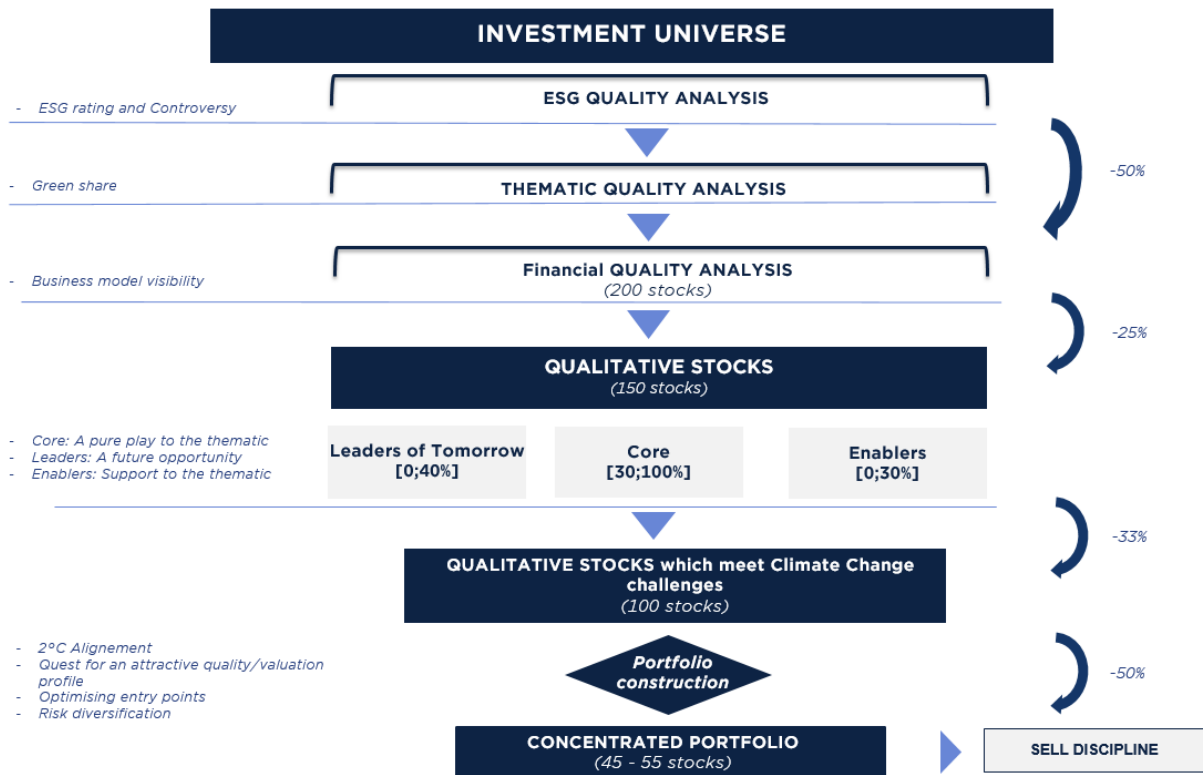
INVESTMENT UNIVERSE

- ESG rating and Controversy

ESG QUALITY ANALYSIS

-50%

- Green share

THEMATIC QUALITY ANALYSIS

- Business model visibility

Financial QUALITY ANALYSIS
(200 stocks)

-25%

QUALITATIVE STOCKS
(150 stocks)

- Core: A pure play to the thematic
- Leaders: A future opportunity
- Enablers: Support to the thematic

Leaders of Tomorrow
[0;40%]

Core
[30;100%]

Enablers
[0;30%]

-33%

QUALITATIVE STOCKS which meet Climate Change challenges
(100 stocks)

- 2°C Alignement
- Quest for an attractive quality/valuation profile
- Optimising entry points
- Risk diversification

Portfolio construction

-50%

CONCENTRATED PORTFOLIO
(45 - 55 stocks)

SELL DISCIPLINE